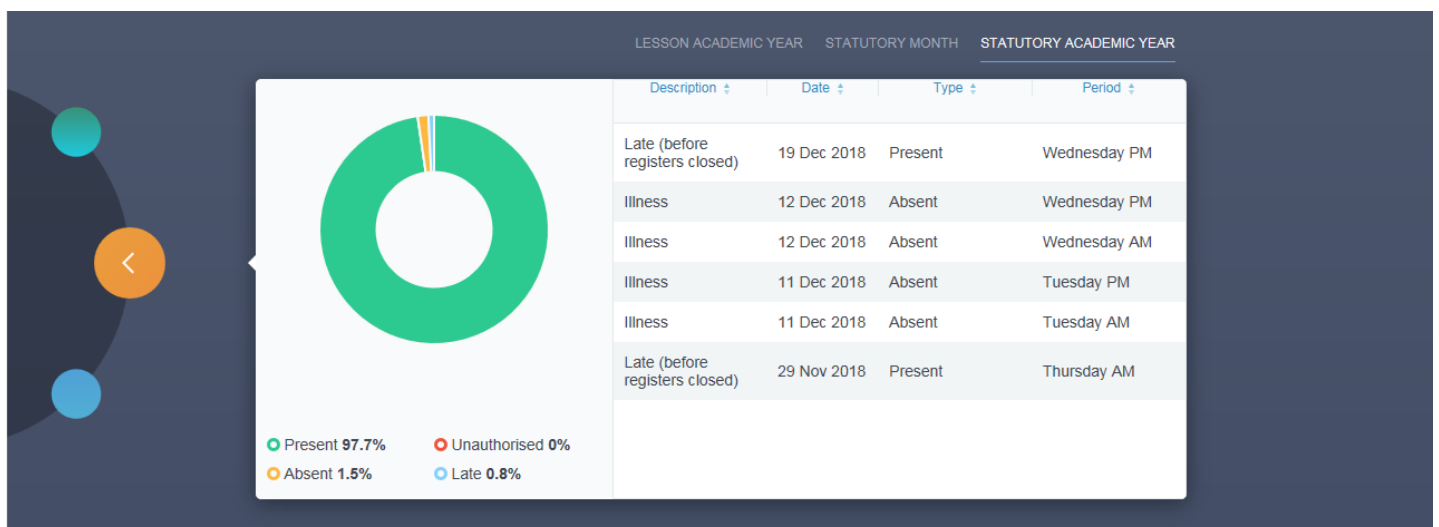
LESSON ACADEMIC YEAR STATUTORY MONTH STATUTORY ACADEMIC YEAR

| Description | Date | Type | Period |
|---|---|---|---|
| Late (before registers closed) | 19 Dec 2018 | Present | Wednesday PM |
| Illness | 12 Dec 2018 | Absent | Wednesday PM |
| Illness | 12 Dec 2018 | Absent | Wednesday AM |
| Illness | 11 Dec 2018 | Absent | Tuesday PM |
| Illness | 11 Dec 2018 | Absent | Tuesday AM |
| Late (before registers closed) | 29 Nov 2018 | Present | Thursday AM |

Present 97.7% Unauthorised 0%
Absent 1.5% Late 0.8%